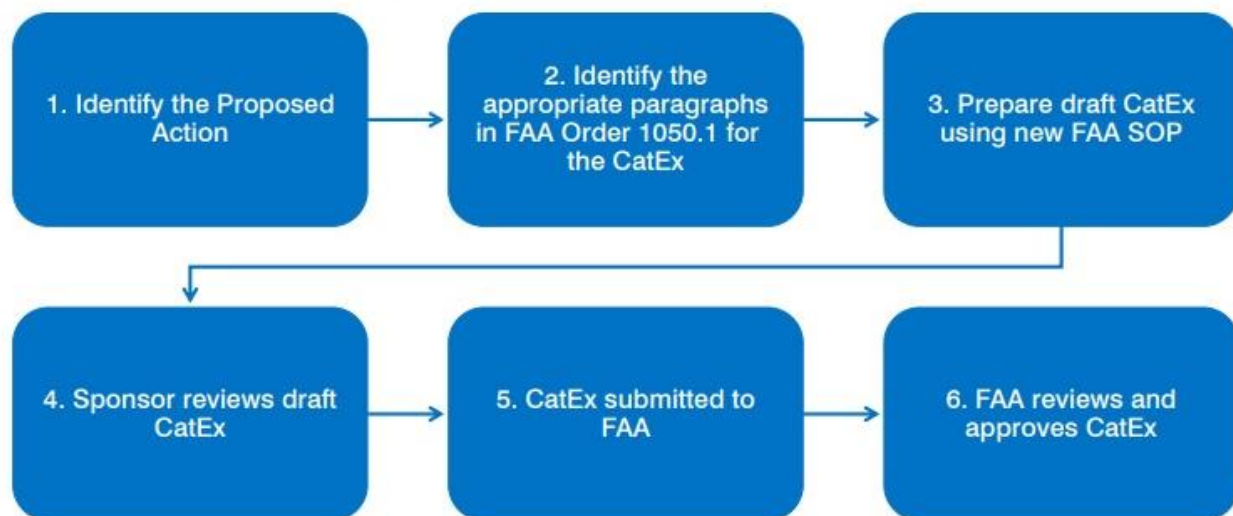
1. Identify the Proposed Action

2. Identify the appropriate paragraphs in FAA Order 1050.1 for the CatEx

3. Prepare draft CatEx using new FAA SOP

4. Sponsor reviews draft CatEx

5. CatEx submitted to FAA

6. FAA reviews and approves CatEx